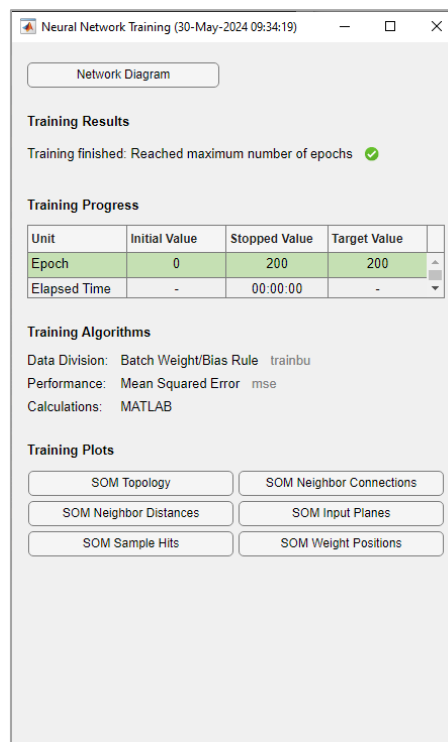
Neural Network Training (30-May-2024 09:34:19)

Network Diagram

Training Results

Training finished: Reached maximum number of epochs

Training Progress

| Unit | Initial Value | Stopped Value | Target Value |
|---|---|---|---|
| Epoch | 0 | 200 | 200 |
| Elapsed Time | - | 00:00:00 | - |

Training Algorithms

Data Division: Batch Weight/Bias Rule trainbu

Performance: Mean Squared Error mse

Calculations: MATLAB

Training Plots

SOM Topology

SOM Neighbor Connections

SOM Neighbor Distances

SOM Input Planes

SOM Sample Hits

SOM Weight Positions